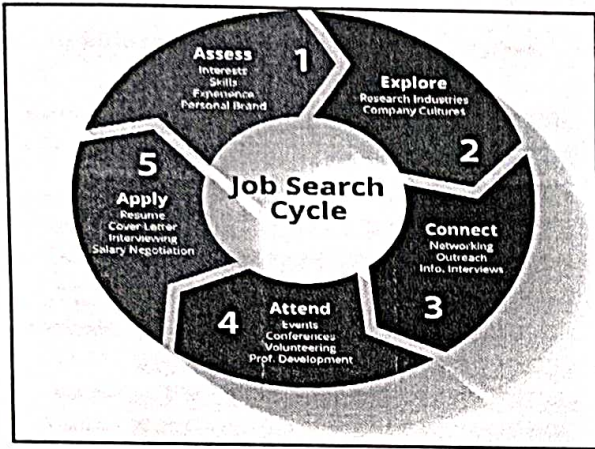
Assess
Interests
Skills
Experience
Personal Brand
1

Explore
Research Industries
Company Cultures
2

Connect
Networking
Outreach
Info. Interviews
3

4
Attend
Events
Conferences
Volunteering
Prof. Development

5
Apply
Resume
Cover Letter
Interviewing
Salary Negotiation

Job Search Cycle